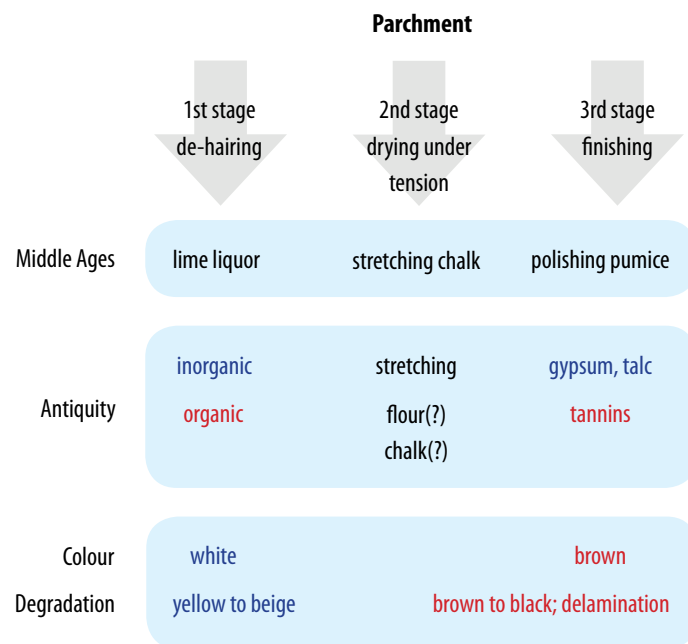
Parchment

1st stage
de-hairing

2nd stage
drying under
tension

3rd stage
finishing

Middle Ages

lime liquor

stretching chalk

polishing pumice

Antiquity

inorganic

organic

stretching

flour(?)
chalk(?)

gypsum, talc

tannins

Colour

white

brown

Degradation

yellow to beige

brown to black; delamination